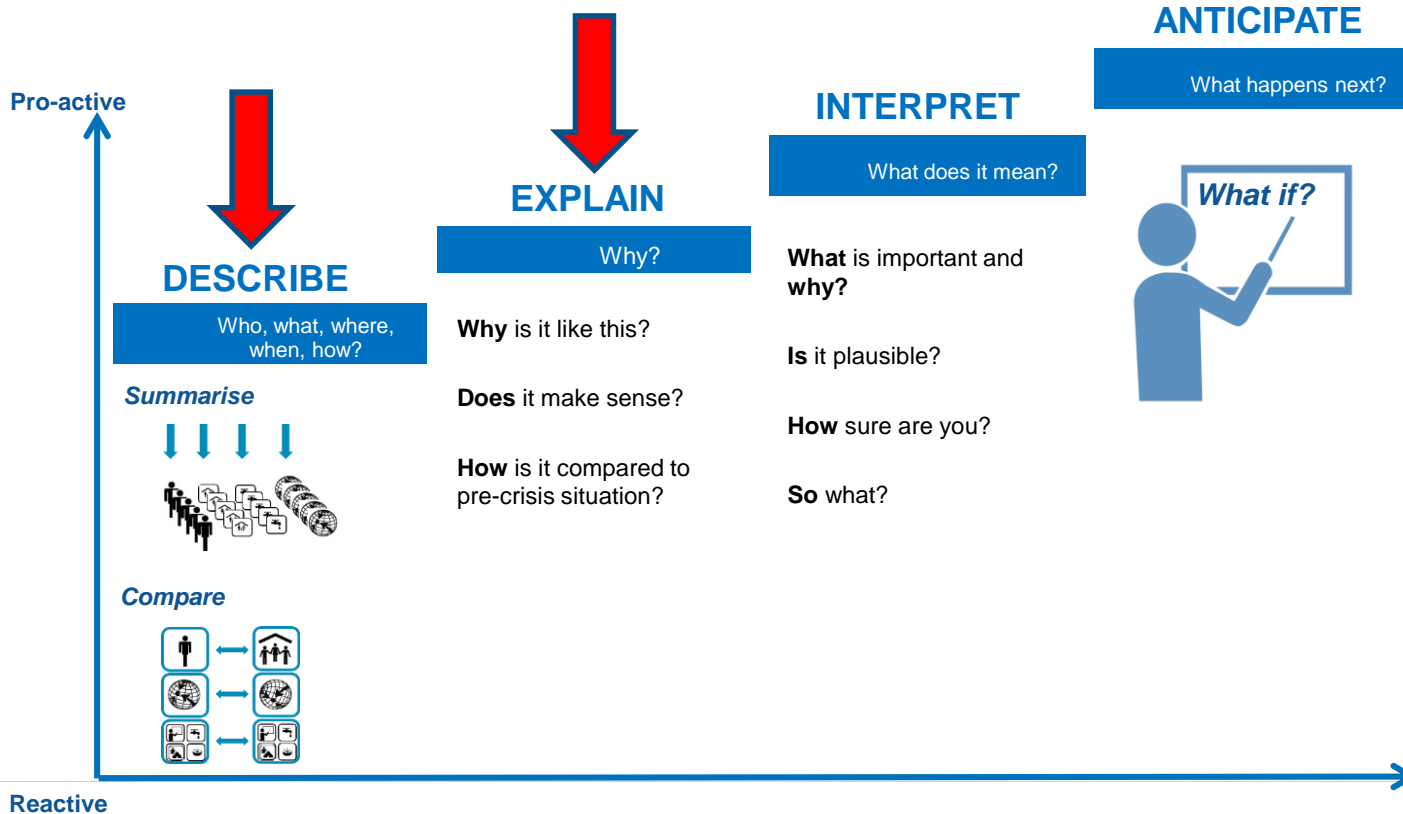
ANTICIPATE

What happens next?

Pro-active

INTERPRET

What does it mean?

EXPLAIN

Why?

DESCRIBE

Who, what, where, when, how?

Summarise

Compare

Why is it like this?

Does it make sense?

How is it compared to pre-crisis situation?

What is important and why?

Is it plausible?

How sure are you?

So what?

What if?

Reactive